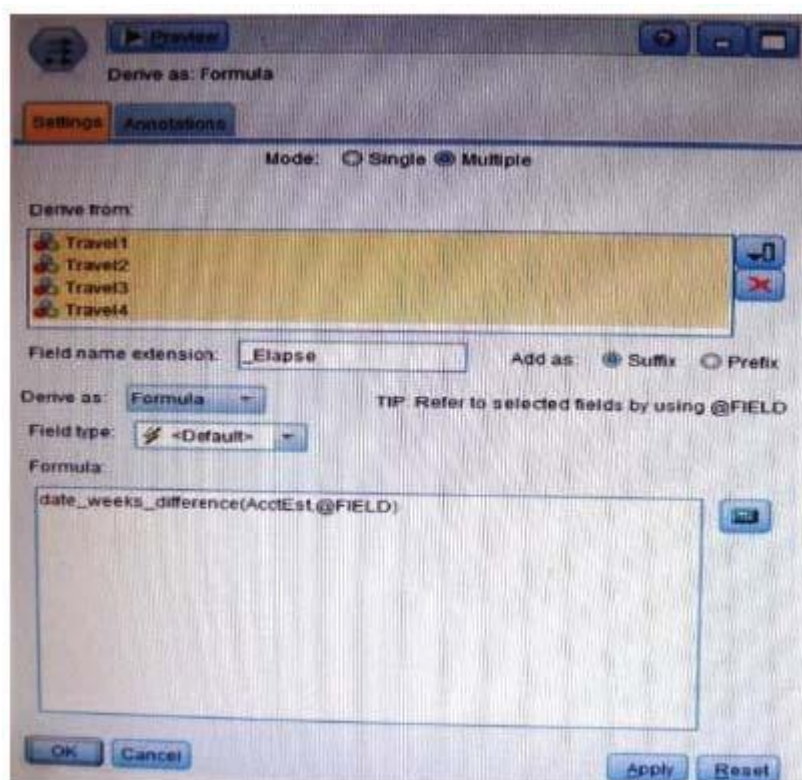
Preview

Derive as: Formula

Settings Annotations

Mode: Single Multiple

Derive from:

Travel1
Travel2
Travel3
Travel4

Field name extension: _Elapse

Add as: Suffix Prefix

Derive as: Formula

TIP: Refer to selected fields by using @FIELD

Field type: <Default>

Formula:

date_weeks_difference(AcctEst,@FIELD)

OK Cancel

Apply Reset